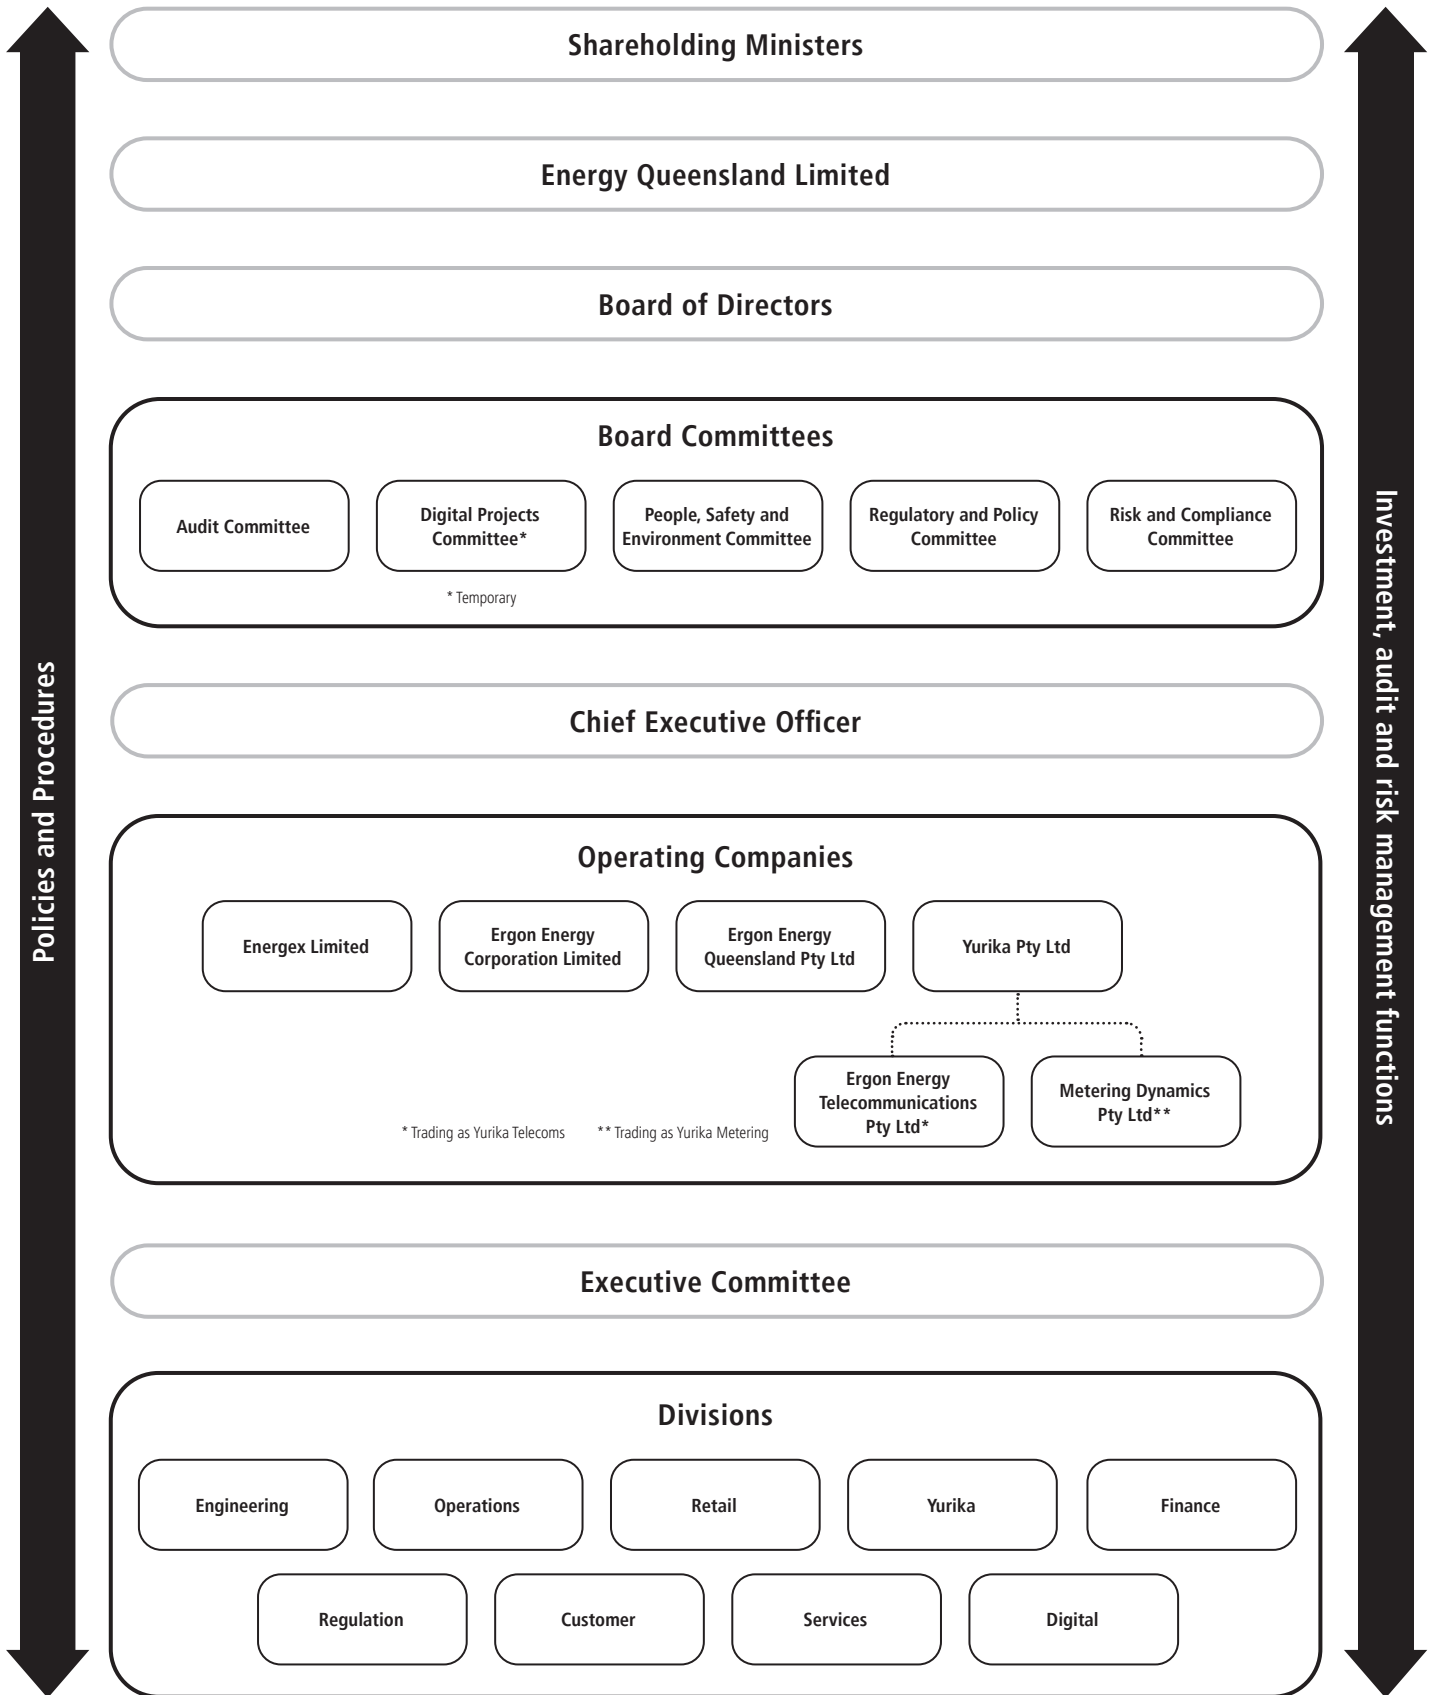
Policies and Procedures

Shareholding Ministers

Energy Queensland Limited

Board of Directors

Board Committees

Audit Committee

Digital Projects Committee*

People, Safety and Environment Committee

Regulatory and Policy Committee

Risk and Compliance Committee

* Temporary

Chief Executive Officer

Operating Companies

Energex Limited

Ergon Energy Corporation Limited

Ergon Energy Queensland Pty Ltd

Yurika Pty Ltd

Ergon Energy Telecommunications Pty Ltd*

Metering Dynamics Pty Ltd**

* Trading as Yurika Telecoms

** Trading as Yurika Metering

Executive Committee

Divisions

Engineering

Operations

Retail

Yurika

Finance

Regulation

Customer

Services

Digital

Investment, audit and risk management functions